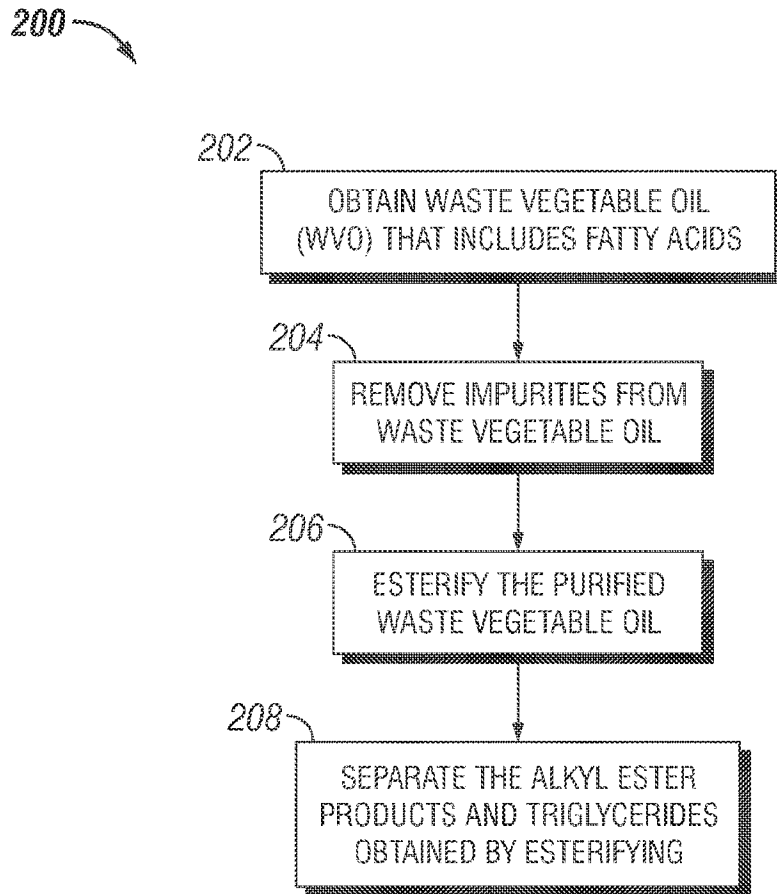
200

202

OBTAIN WASTE VEGETABLE OIL (WVO) THAT INCLUDES FATTY ACIDS

204

REMOVE IMPURITIES FROM WASTE VEGETABLE OIL

206

ESTERIFY THE PURIFIED WASTE VEGETABLE OIL

208

SEPARATE THE ALKYL ESTER PRODUCTS AND TRIGLYCERIDES OBTAINED BY ESTERIFYING